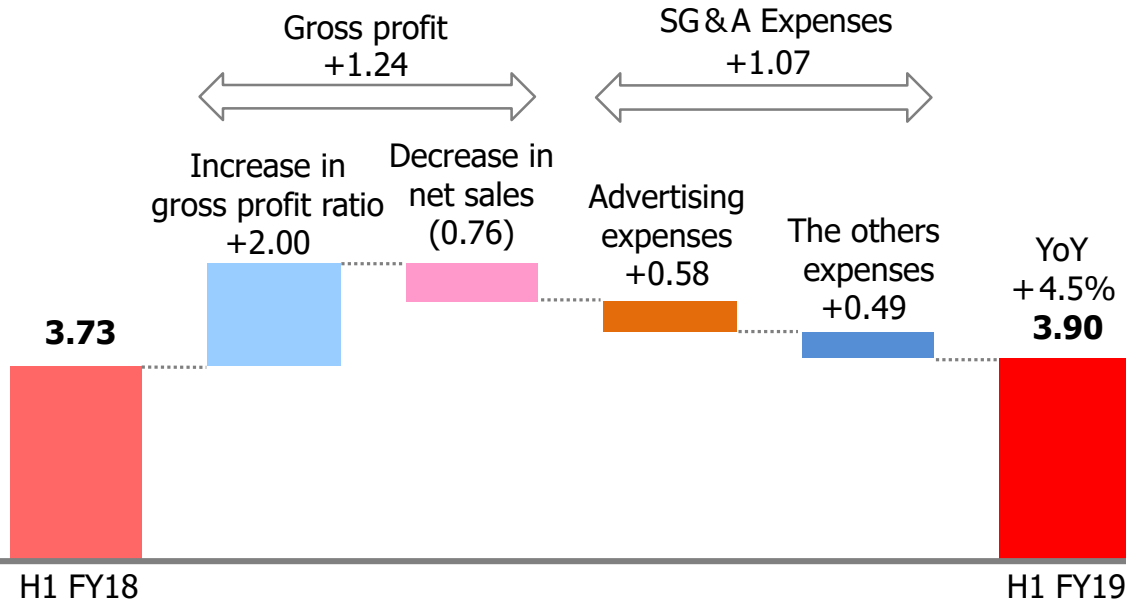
Gross profit
+1.24

SG＆A Expenses
+1.07

Increase in gross profit ratio
+2.00

Decrease in net sales
(0.76)

Advertising expenses
+0.58

The others expenses
+0.49

YoY
＋4.5%

3.73

3.90

H1 FY18

H1 FY19